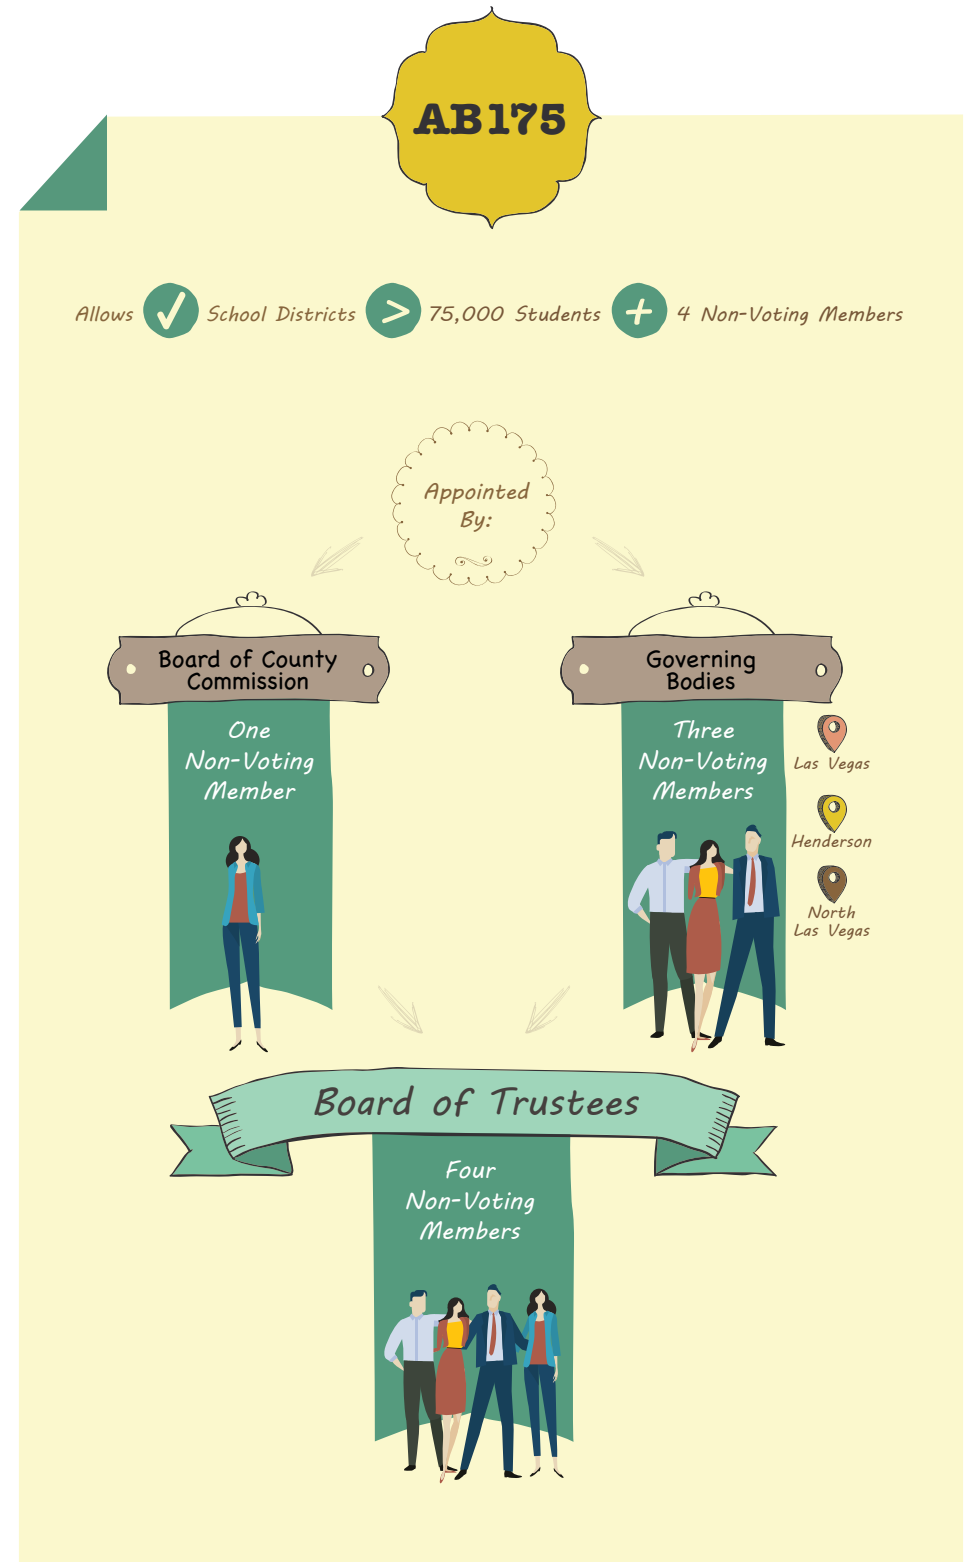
AB175

Allows ✓ School Districts > 75,000 Students + 4 Non-Voting Members

Appointed By:

Board of County Commission

One Non-Voting Member

Governing Bodies

Three Non-Voting Members

Las Vegas

Henderson

North Las Vegas

Board of Trustees

Four Non-Voting Members